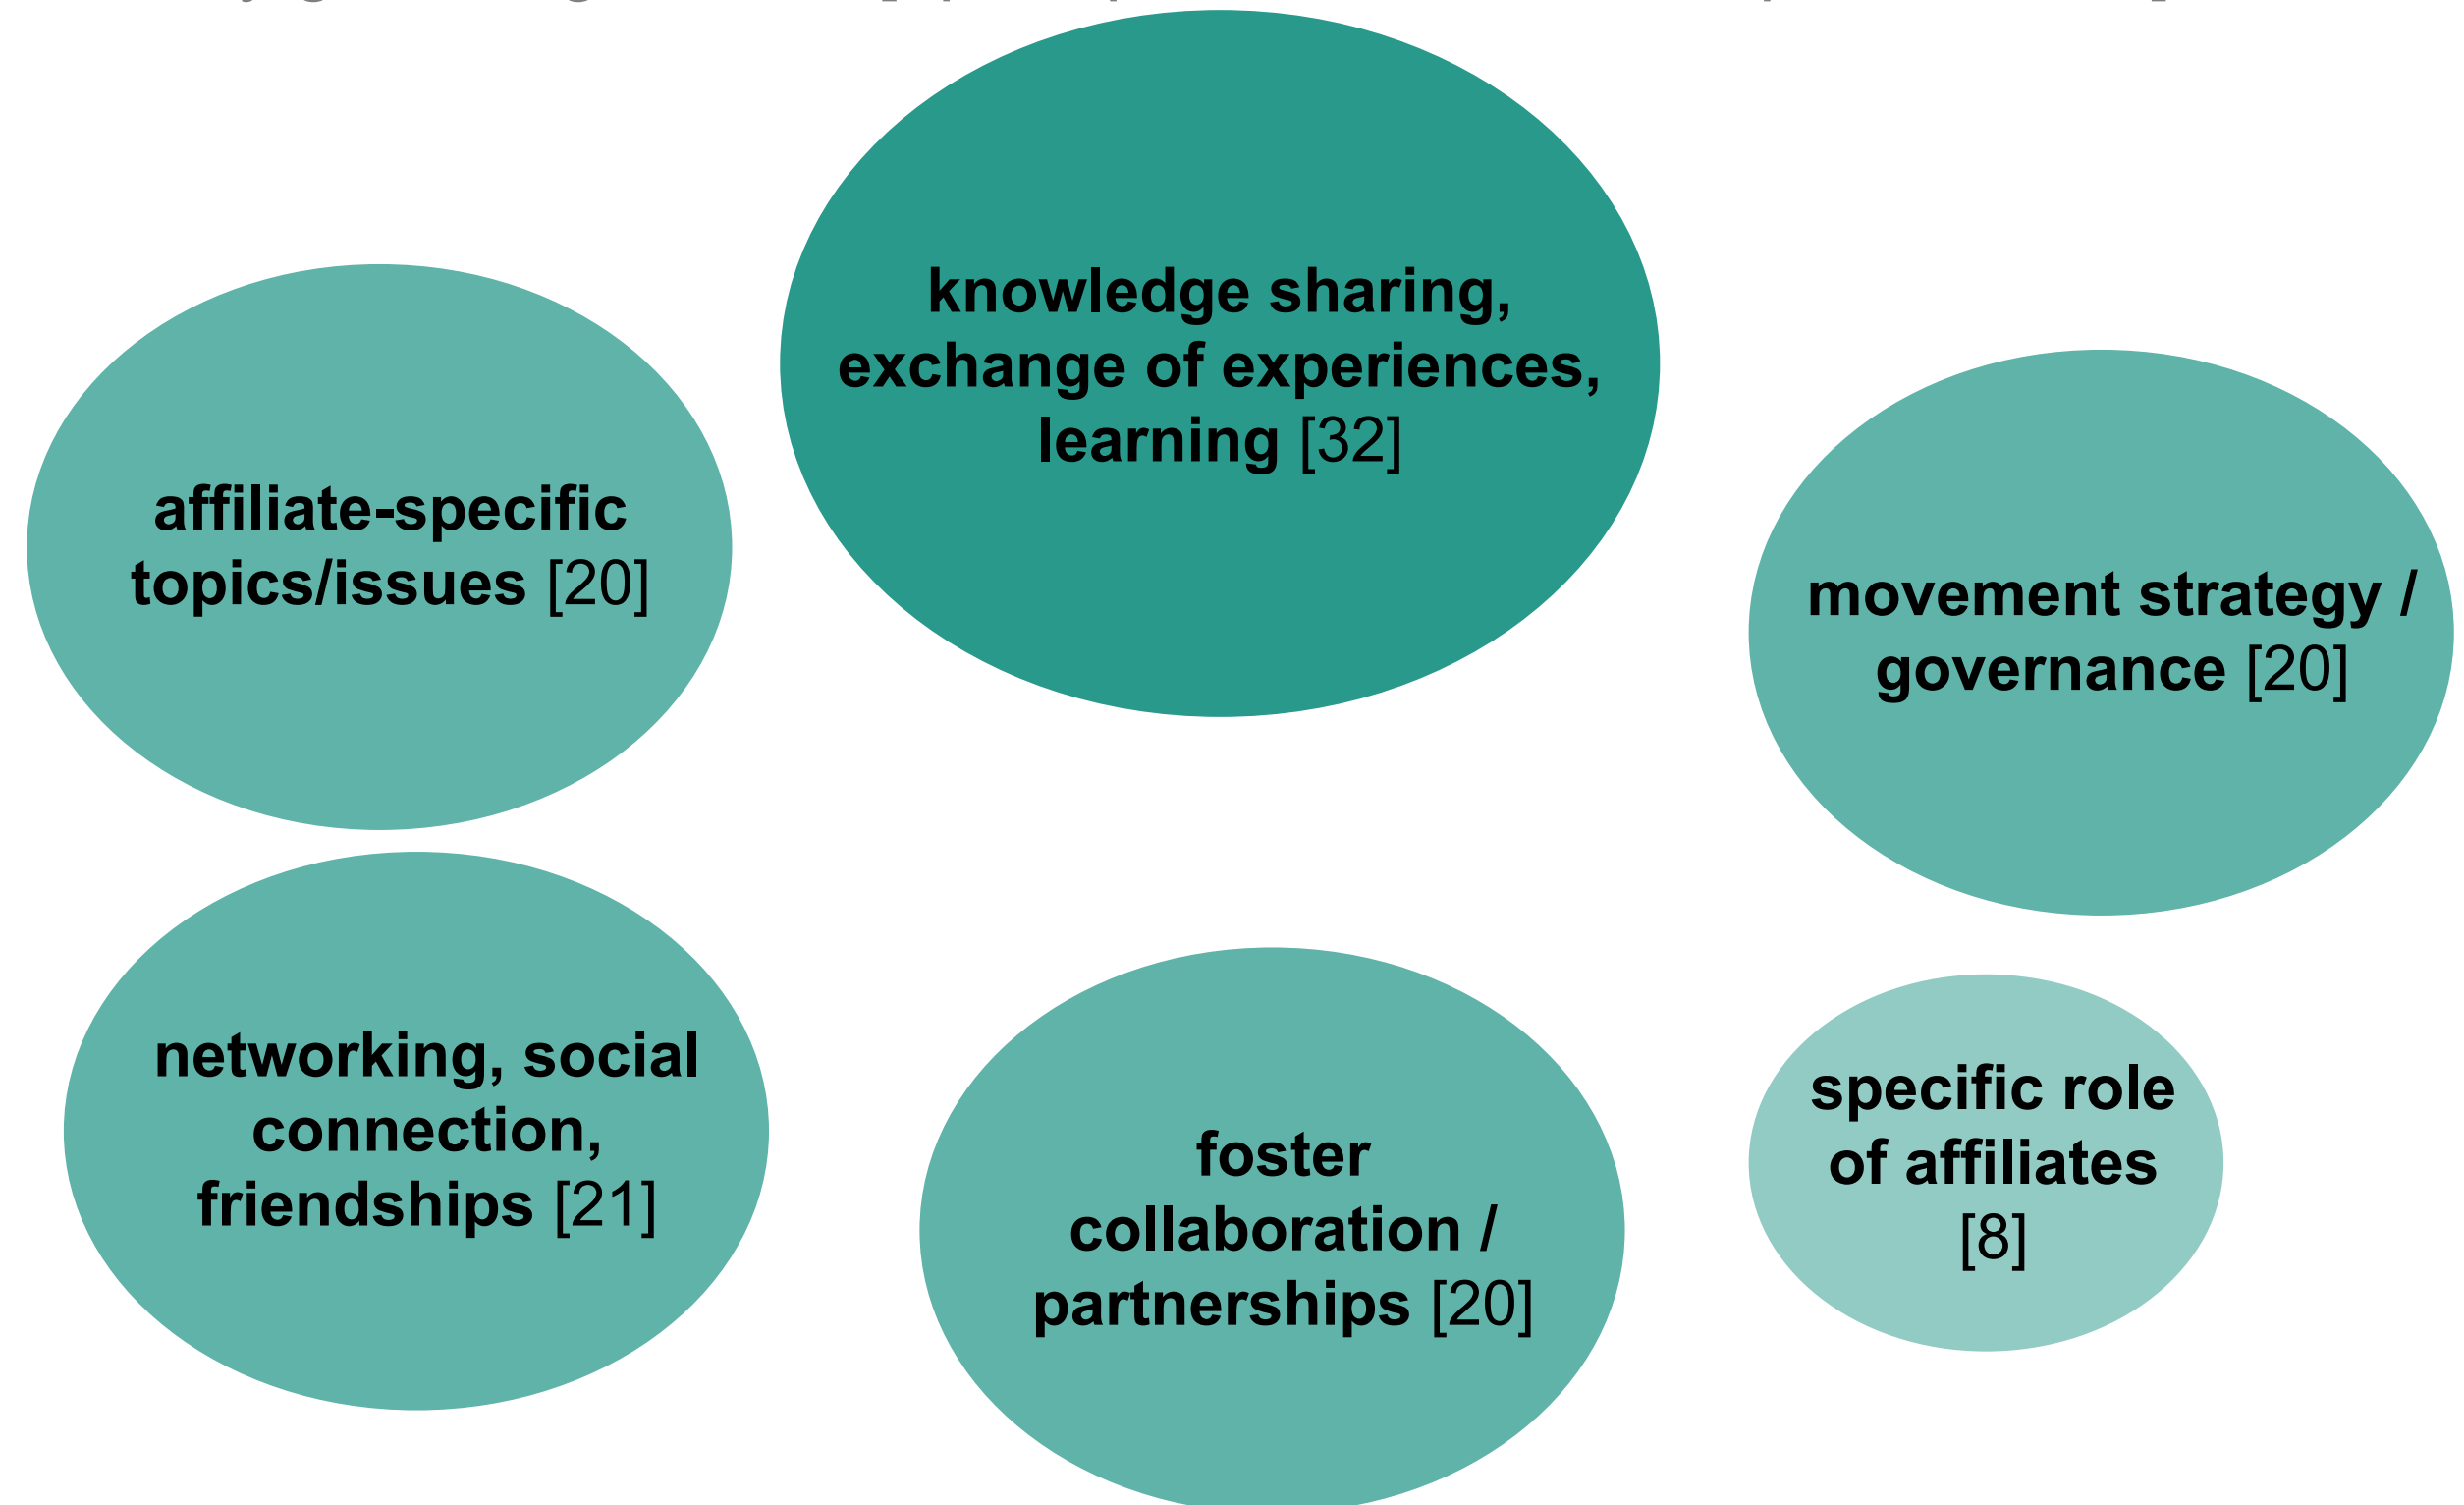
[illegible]

knowledge sharing, exchange of experiences, learning [32]

affiliate-specific topics/issues [20]

movement strategy / governance [20]

networking, social connection, friendships [21]

foster collaboration / partnerships [20]

specific role of affiliates [8]